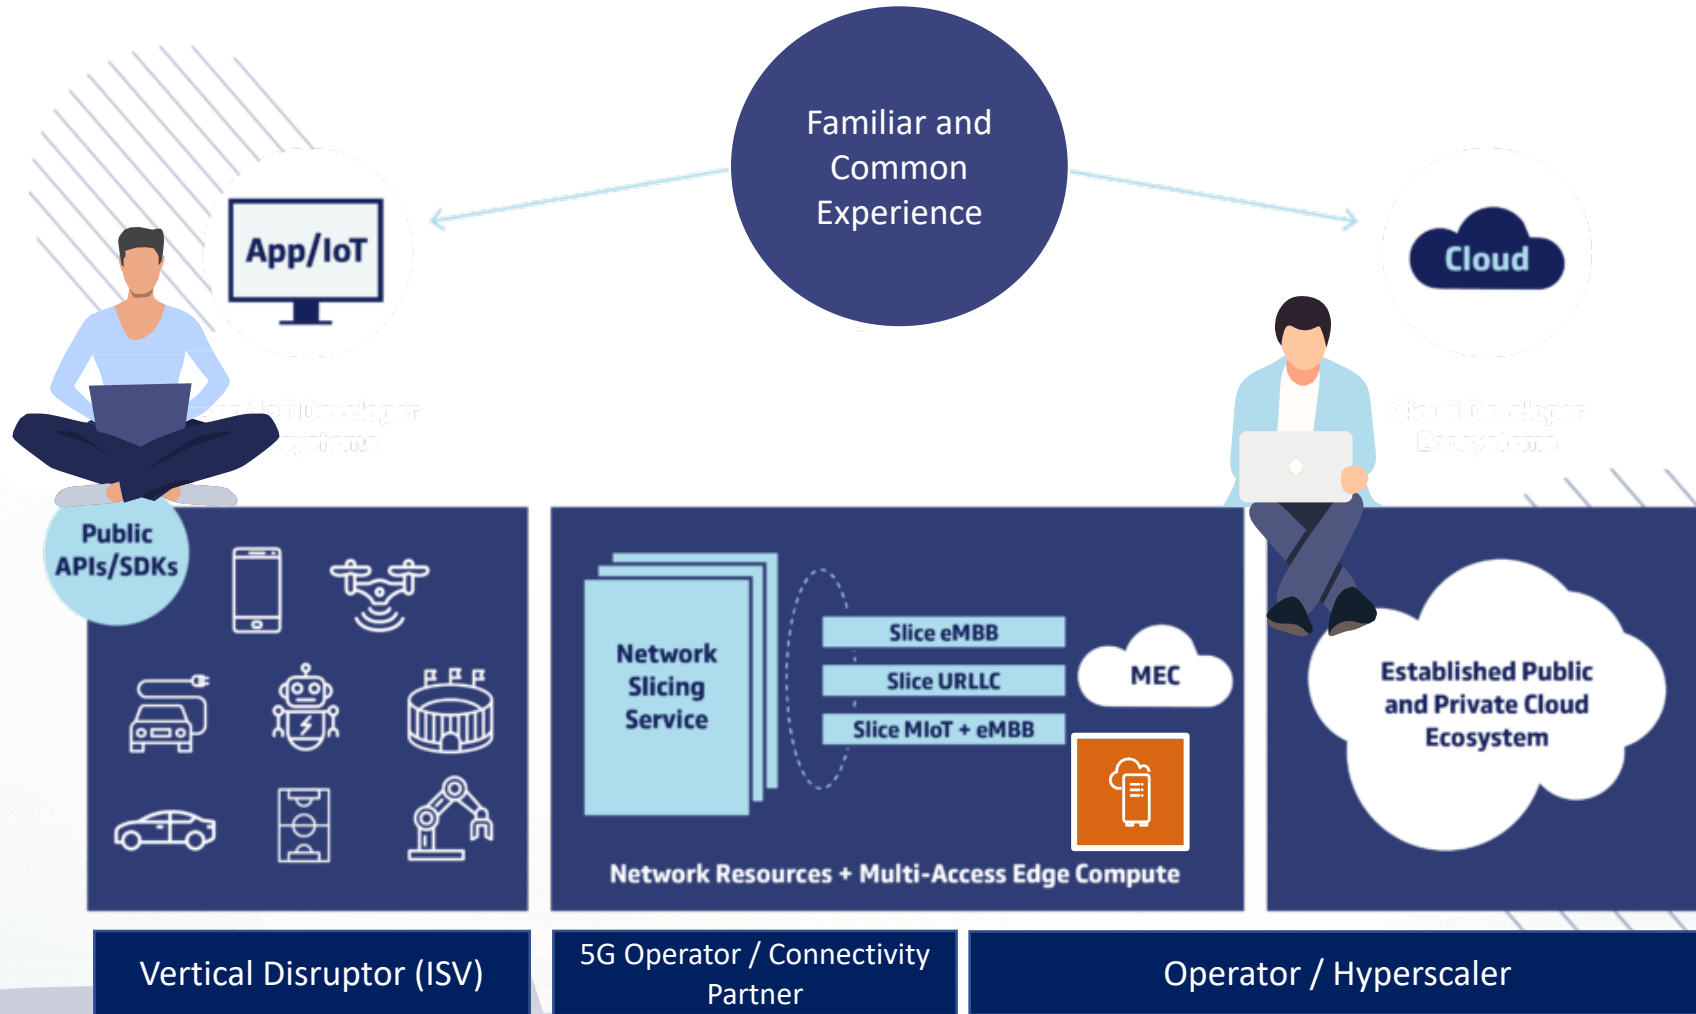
Familiar and Common Experience

App/IoT

Cloud

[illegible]

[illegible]

Public APIs/SDKs

Network Slicing Service

Slice eMBB

Slice URLLC

Slice MIoT + eMBB

MEC

Network Resources + Multi-Access Edge Compute

Established Public and Private Cloud Ecosystem

Vertical Disruptor (ISV)

5G Operator / Connectivity Partner

Operator / Hyperscaler